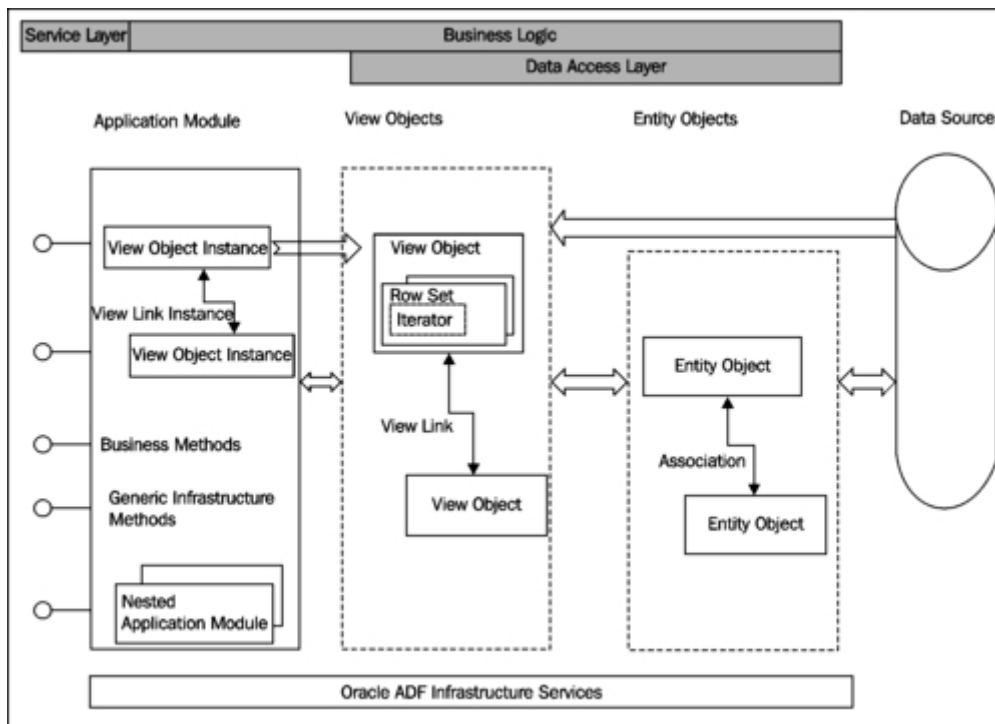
Service Layer
Business Logic
Data Access Layer

Application Module
View Objects
Entity Objects
Data Source

View Object Instance
View Link Instance
View Object Instance
Business Methods
Generic Infrastructure Methods
Nested Application Module

View Object
Row Set
Iterator
View Link
View Object

Entity Object
Association
Entity Object

Oracle ADF Infrastructure Services